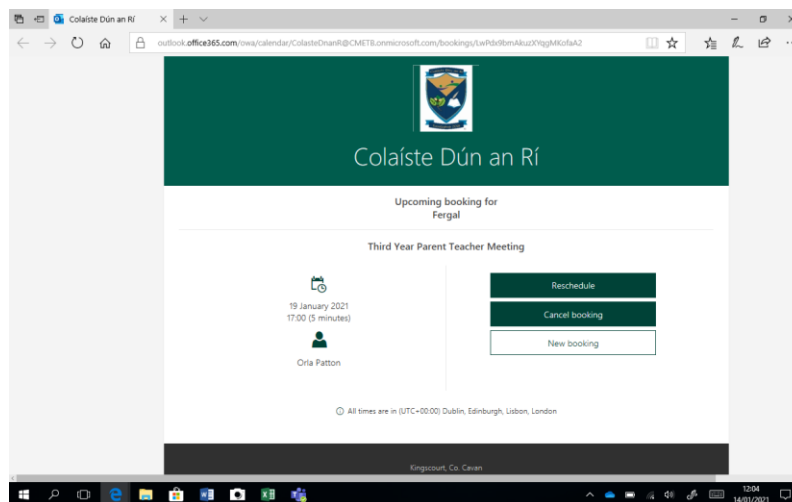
Coláiste Dún an Rí

outlook.office365.com/owa/calendar/ColasteDnanR@CMETB.onmicrosoft.com/bookings/LwPdx9bmAkuzXYqgMKofaA2

Coláiste Dún an Rí

Upcoming booking for
Fergal

Third Year Parent Teacher Meeting

19 January 2021
17:00 (5 minutes)

Orla Patton

Reschedule

Cancel booking

New booking

All times are in (UTC+00:00) Dublin, Edinburgh, Lisbon, London

Kingscourt, Co. Cavan

12:04
14/01/2021